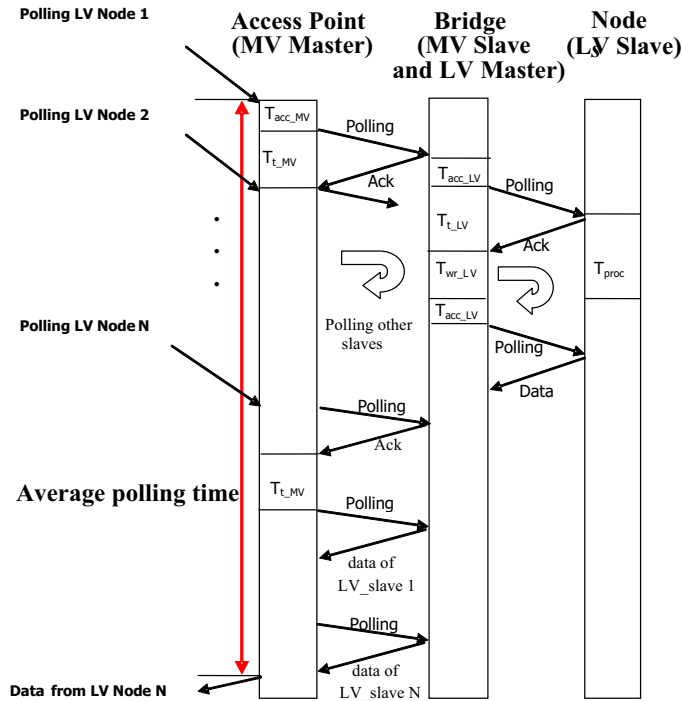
Polling LV Node 1

Access Point (MV Master)

Bridge (MV Slave and LV Master)

Node (LV Slave)

Polling LV Node 2

$T_{acc\_MV}$

Polling

$T_{t\_MV}$

Ack

$T_{acc\_LV}$

Polling

$T_{t\_LV}$

Ack

$T_{wr\_LV}$

$T_{proc}$

$T_{acc\_LV}$

Polling LV Node N

Polling other slaves

Polling

Data

Polling

Ack

Average polling time

$T_{t\_MV}$

Polling

data of LV_slave 1

Polling

data of LV_slave N

Data from LV Node N